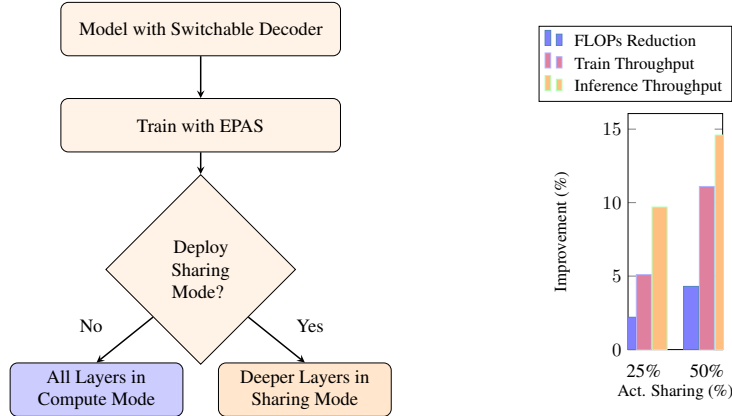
Model with Switchable Decoder

Train with EPAS

Deploy Sharing Mode?

No

Yes

All Layers in Compute Mode

Deeper Layers in Sharing Mode

FLOPs Reduction
Train Throughput
Inference Throughput

Improvement (%)

15
10
5
0

25%
50%
Act. Sharing (%)